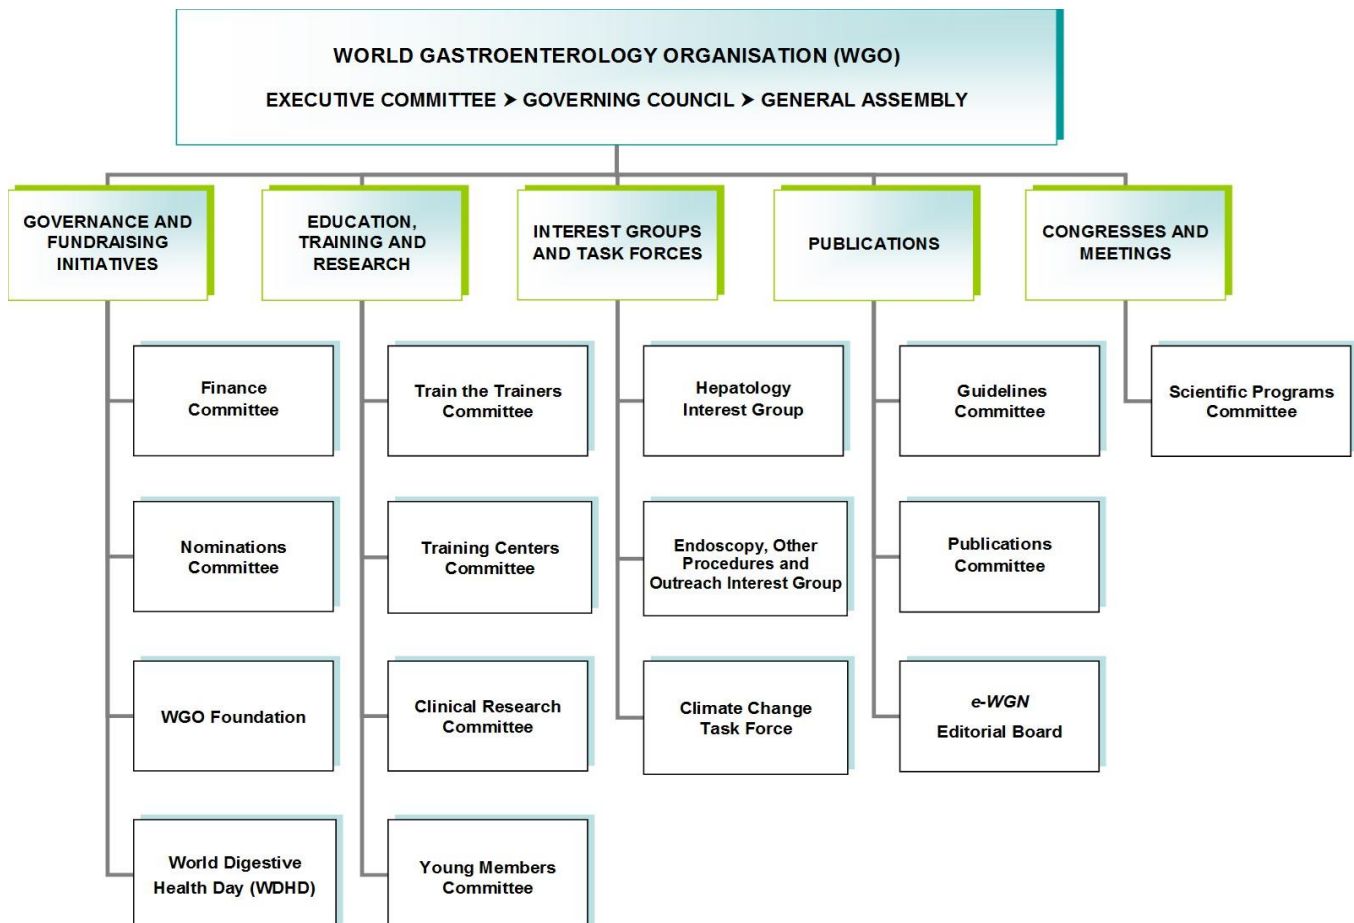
WORLD GASTROENTEROLOGY ORGANISATION (WGO)

EXECUTIVE COMMITTEE ➤ GOVERNING COUNCIL ➤ GENERAL ASSEMBLY

GOVERNANCE AND FUNDRAISING INITIATIVES

Finance Committee

Nominations Committee

WGO Foundation

World Digestive Health Day (WDHD)

EDUCATION, TRAINING AND RESEARCH

Train the Trainers Committee

Training Centers Committee

Clinical Research Committee

Young Members Committee

INTEREST GROUPS AND TASK FORCES

Hepatology Interest Group

Endoscopy, Other Procedures and Outreach Interest Group

Climate Change Task Force

PUBLICATIONS

Guidelines Committee

Publications Committee

e-WGN Editorial Board

CONGRESSES AND MEETINGS

Scientific Programs Committee